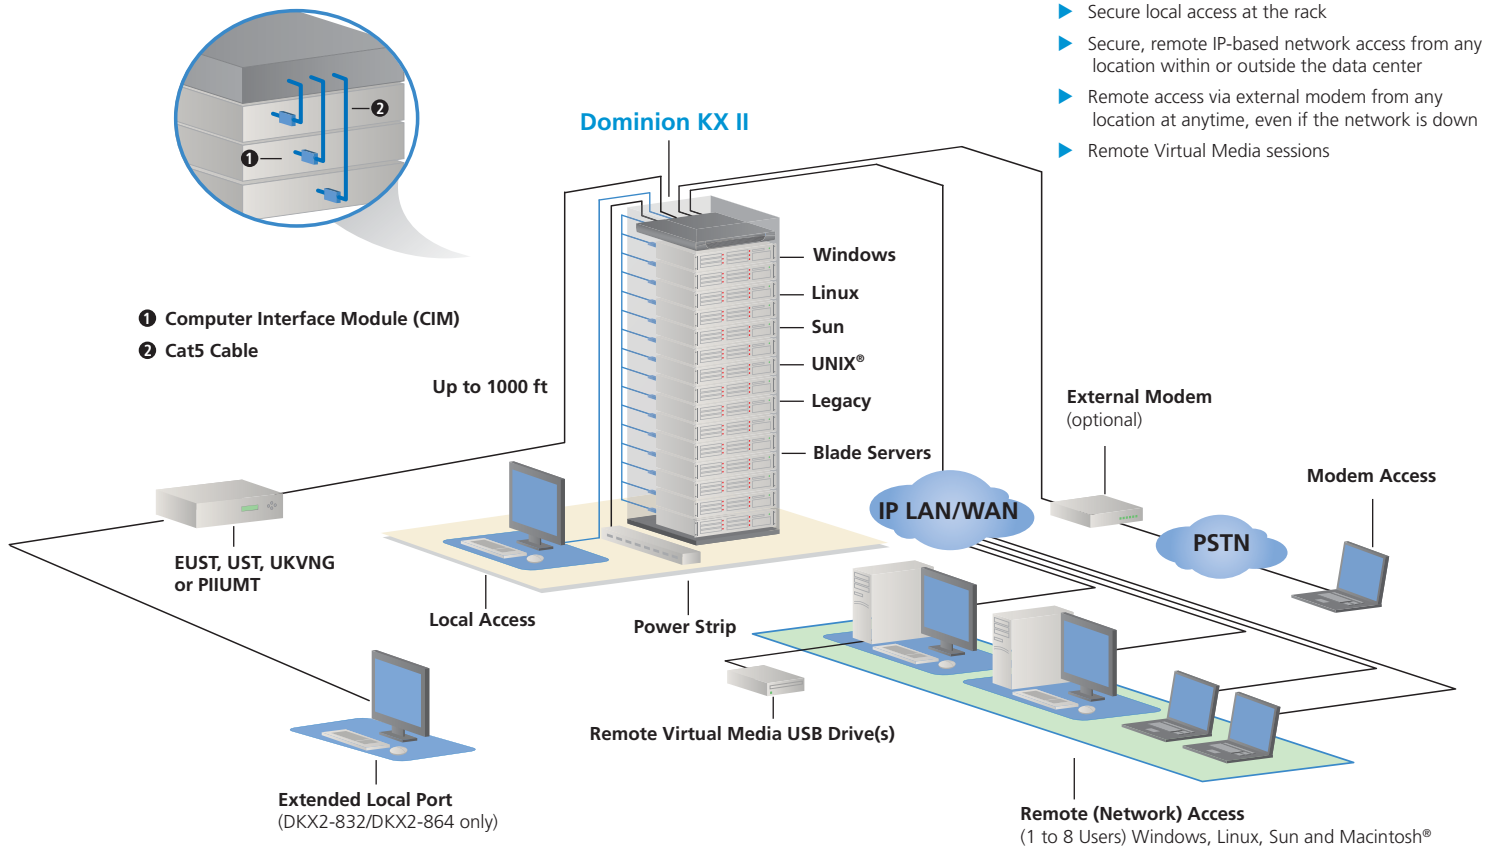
Secure local access at the rack

Secure, remote IP-based network access from any location within or outside the data center

Remote access via external modem from any location at anytime, even if the network is down

Remote Virtual Media sessions

Dominion KX II

2

1

1 Computer Interface Module (CIM)

2 Cat5 Cable

Up to 1000 ft

Windows

Linux

Sun

UNIX®

Legacy

Blade Servers

External Modem
(optional)

Modem Access

IP LAN/WAN

PSTN

EUST, UST, UKVNG or PIIUMT

Local Access

Power Strip

Remote Virtual Media USB Drive(s)

Extended Local Port
(DKX2-832/DKX2-864 only)

Remote (Network) Access
(1 to 8 Users) Windows, Linux, Sun and Macintosh®